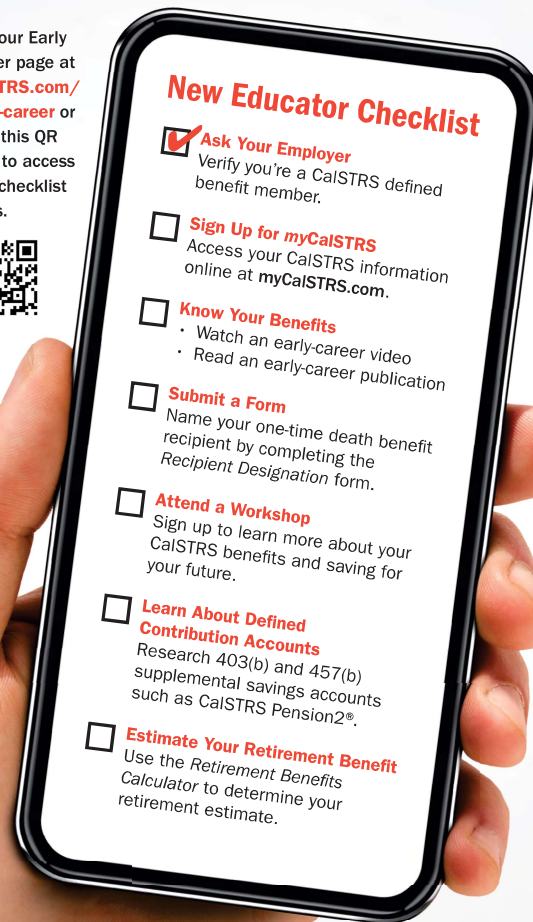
our Early
er page at
TRS.com/
-career or
this QR
to access
checklist
s.

New Educator Checklist

Ask Your Employer
Verify you're a CalSTRS defined benefit member.

Sign Up for myCalSTRS
Access your CalSTRS information online at myCalSTRS.com.

Know Your Benefits
• Watch an early-career video
• Read an early-career publication

Submit a Form
Name your one-time death benefit recipient by completing the Recipient Designation form.

Attend a Workshop
Sign up to learn more about your CalSTRS benefits and saving for your future.

Learn About Defined Contribution Accounts
Research 403(b) and 457(b) supplemental savings accounts such as CalSTRS Pension2®.

Estimate Your Retirement Benefit
Use the Retirement Benefits Calculator to determine your retirement estimate.